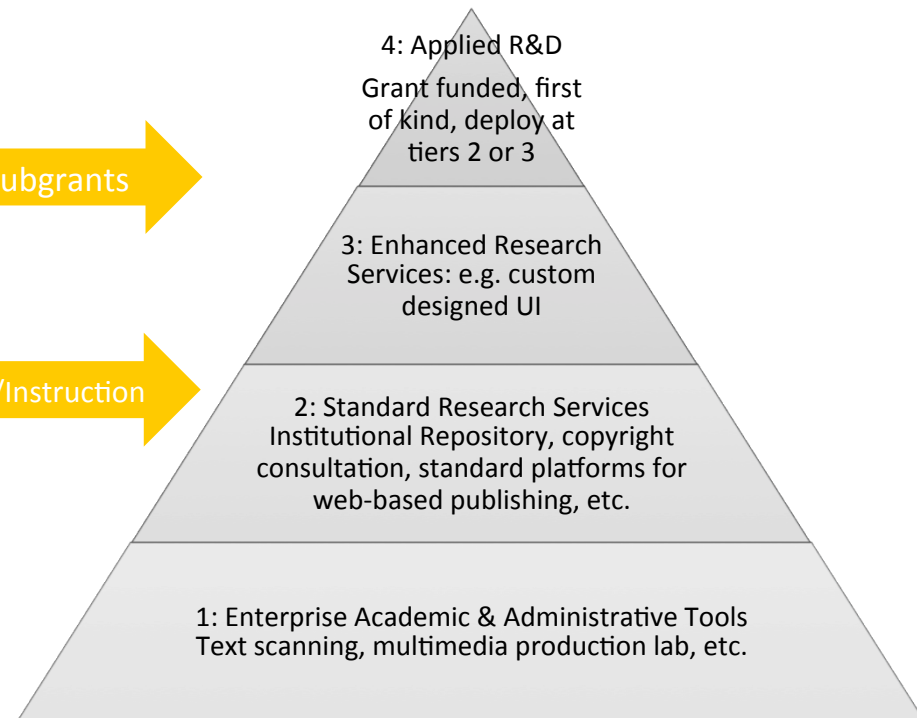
ubgrants

/Instruction

4: Applied R&D

Grant funded, first of kind, deploy at tiers 2 or 3

3: Enhanced Research Services: e.g. custom designed UI

2: Standard Research Services
Institutional Repository, copyright consultation, standard platforms for web-based publishing, etc.

1: Enterprise Academic & Administrative Tools
Text scanning, multimedia production lab, etc.